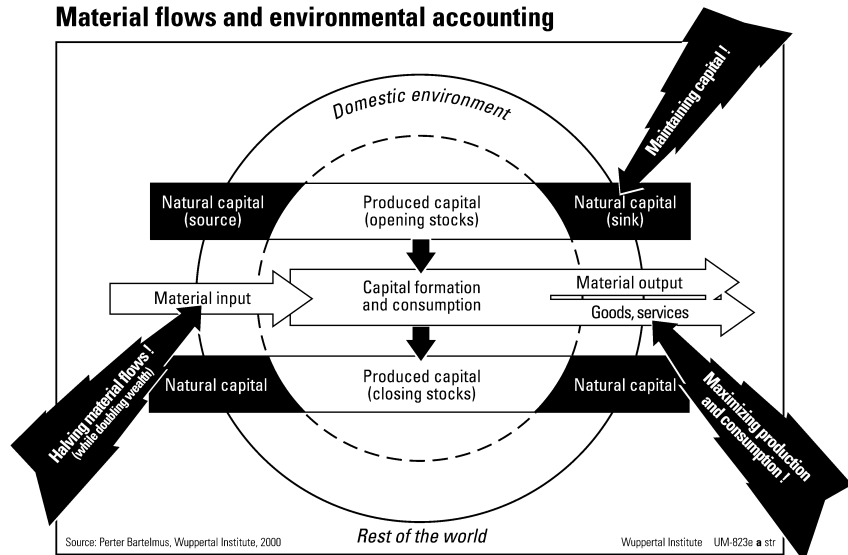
Material flows and environmental accounting

Domestic environment

Maintaining capital !

Natural capital (source)

Produced capital (opening stocks)

Natural capital (sink)

Material input

Capital formation and consumption

Material output

Goods, services

Natural capital

Produced capital (closing stocks)

Natural capital

Halving material flows ! (while doubling wealth)

Maximizing production and consumption !

Source: Perter Bartelmus, Wuppertal Institute, 2000

Rest of the world

Wuppertal Institute UM-823e a str